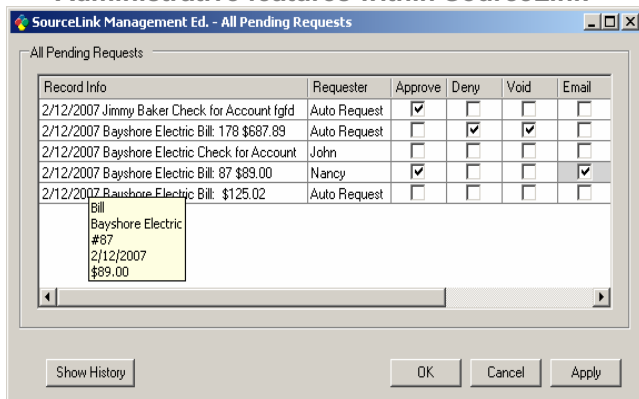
Administrative features within SourceLink

SourceLink Management Ed. - All Pending Requests

All Pending Requests

| Record Info | Requester | Approve | Deny | Void | Email |
|---|---|---|---|---|---|
| 2/12/2007 Jimmy Baker Check for Account fgfd | Auto Request | ☑ | ☐ | ☐ | ☐ |
| 2/12/2007 Bayshore Electric Bill: 178 $687.89 | Auto Request | ☐ | ☑ | ☑ | ☐ |
| 2/12/2007 Bayshore Electric Check for Account | John | ☐ | ☐ | ☐ | ☐ |
| 2/12/2007 Bayshore Electric Bill: 87 $89.00 | Nancy | ☑ | ☐ | ☐ | ☑ |
| 2/12/2007 Bayshore Electric Bill: $125.02 | Auto Request | ☐ | ☐ | ☐ | ☐ |

Bill
Bayshore Electric
#87
2/12/2007
$89.00

Show History

OK

Cancel

Apply